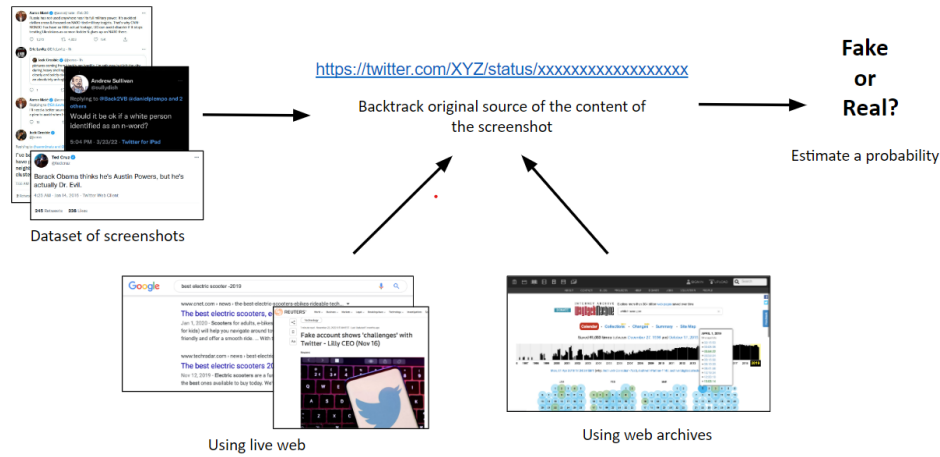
Andrew Sullivan
Replying to @Beck2VB @dendlpramps and 2 others
Would it be ok if a white person identified as an n-word?
9:04 PM · 3/23/22 · Twitter for iPad

Ted Cruz
Barack Obama thinks he's Austin Powers, but he's actually Dr. Evil.

Dataset of screenshots

https://twitter.com/XYZ/status/xxxxxxxxxxxxxxxxx

Backtrack original source of the content of the screenshot

Fake or Real?

Estimate a probability

Google
best electric scooter -2019
The best electric scooters, e
The best electric scooters 20
REUTERS
Fake account shows 'challenges' with Twitter - Lilly CEO (Nov 16)

Using live web

INTERNET ARCHIVE WayBackMachine
Calendar · Collections · Changes · Summary · Site Map

Using web archives